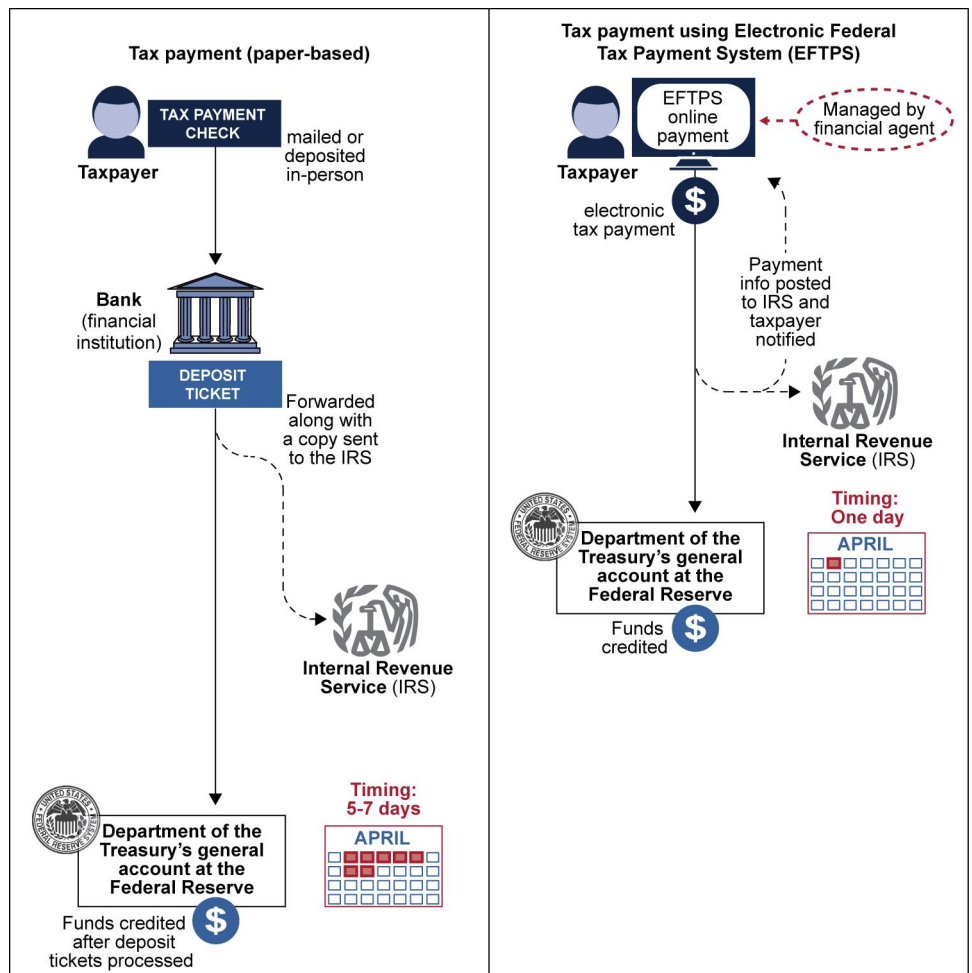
Tax payment (paper-based)

Taxpayer

TAX PAYMENT CHECK

mailed or deposited in-person

Bank (financial institution)

DEPOSIT TICKET

Forwarded along with a copy sent to the IRS

Internal Revenue Service (IRS)

UNITED STATES FEDERAL RESERVE SYSTEM

Department of the Treasury's general account at the Federal Reserve

Funds credited after deposit tickets processed

$

Timing: 5-7 days

APRIL

Tax payment using Electronic Federal Tax Payment System (EFTPS)

Taxpayer

EFTPS online payment

Managed by financial agent

$

electronic tax payment

Payment info posted to IRS and taxpayer notified

Internal Revenue Service (IRS)

Timing: One day

APRIL

UNITED STATES FEDERAL RESERVE SYSTEM

Department of the Treasury's general account at the Federal Reserve

Funds credited

$